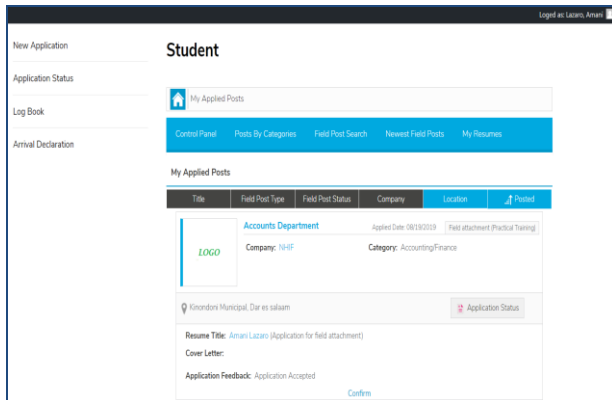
Loged as: Lazaro, Amani

New Application

Application Status

Log Book

Arrival Declaration

Student

My Applied Posts

Control Panel Posts By Categories Field Post Search Newest Field Posts My Resumes

My Applied Posts

| Title | Field Post Type | Field Post Status | Company | Location | Posted |
|---|---|---|---|---|---|

LOGO

Accounts Department

Applied Date: 08/19/2019 Field attachment (Practical Training)

Company: NHIF

Category: Accounting/Finance

Kinondoni Municipal, Dar es salaam

Application Status

Resume Title: Amani Lazaro (Application for field attachment)

Cover Letter:

Application Feedback: Application Accepted

Confirm